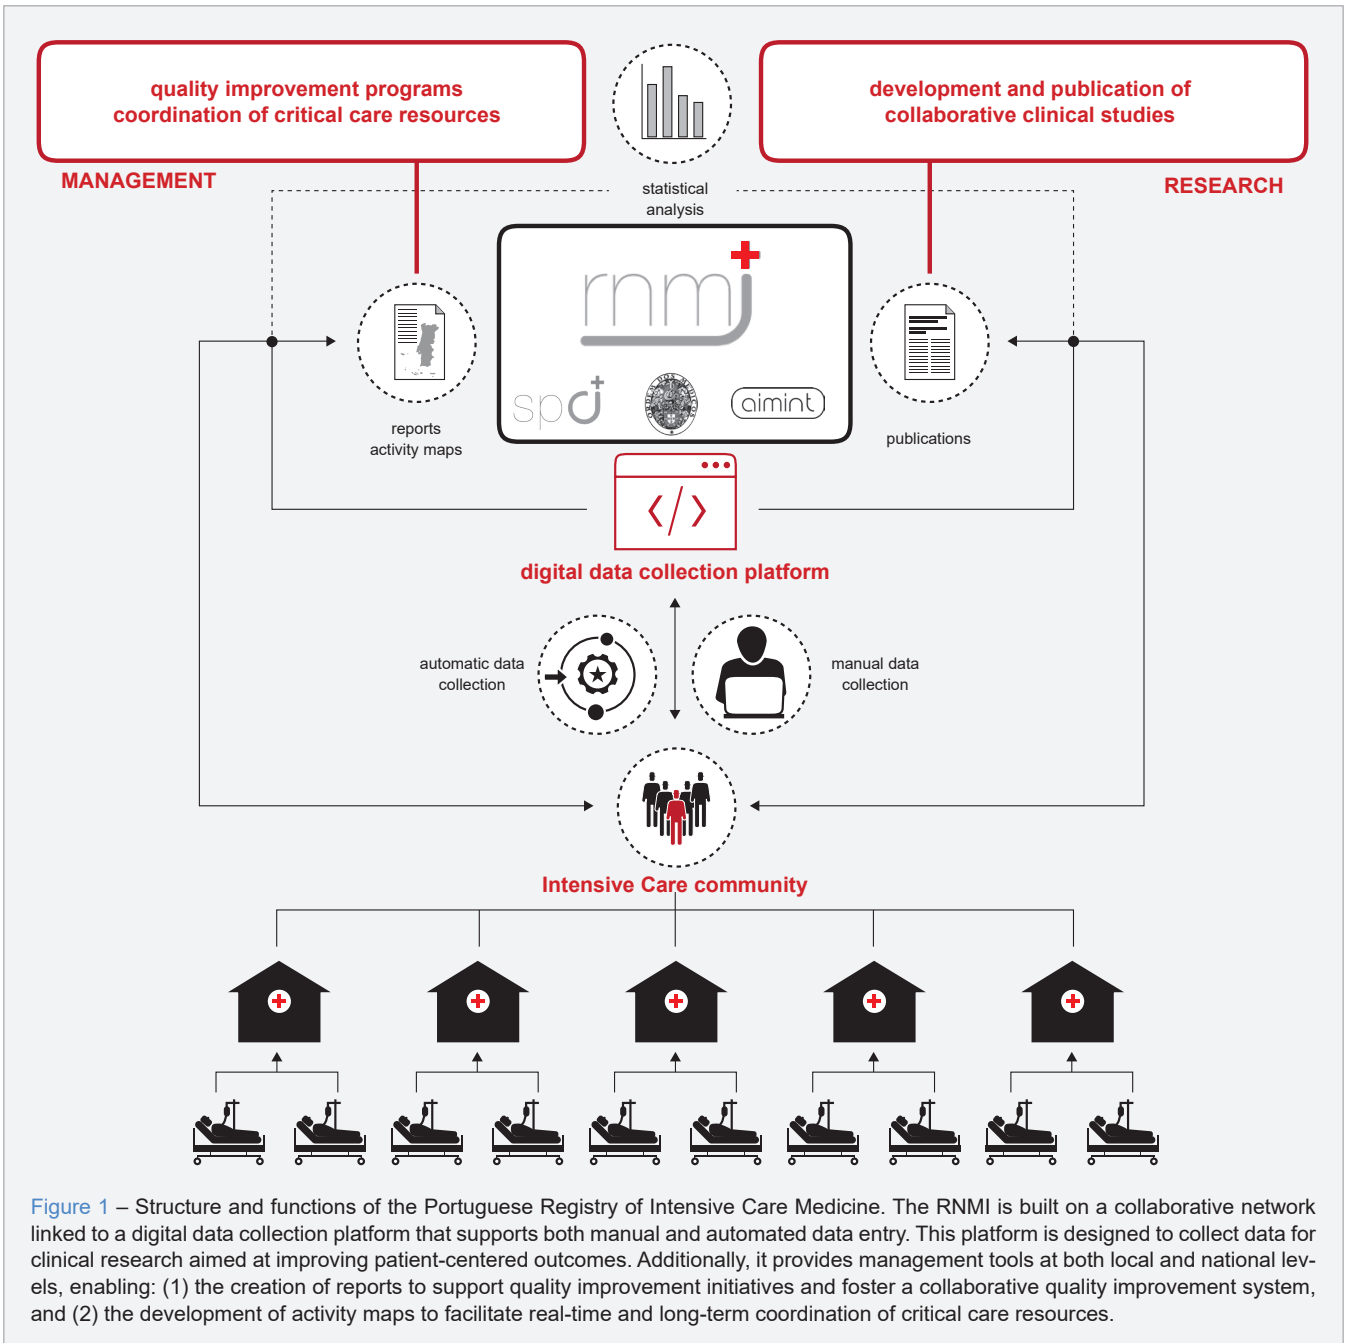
quality improvement programs
coordination of critical care resources

MANAGEMENT

statistical analysis

development and publication of collaborative clinical studies

RESEARCH

rnmi

spci

aimint

reports
activity maps

publications

digital data collection platform

automatic data collection

manual data collection

Intensive Care community

Figure 1 – Structure and functions of the Portuguese Registry of Intensive Care Medicine. The RNMI is built on a collaborative network linked to a digital data collection platform that supports both manual and automated data entry. This platform is designed to collect data for clinical research aimed at improving patient-centered outcomes. Additionally, it provides management tools at both local and national levels, enabling: (1) the creation of reports to support quality improvement initiatives and foster a collaborative quality improvement system, and (2) the development of activity maps to facilitate real-time and long-term coordination of critical care resources.